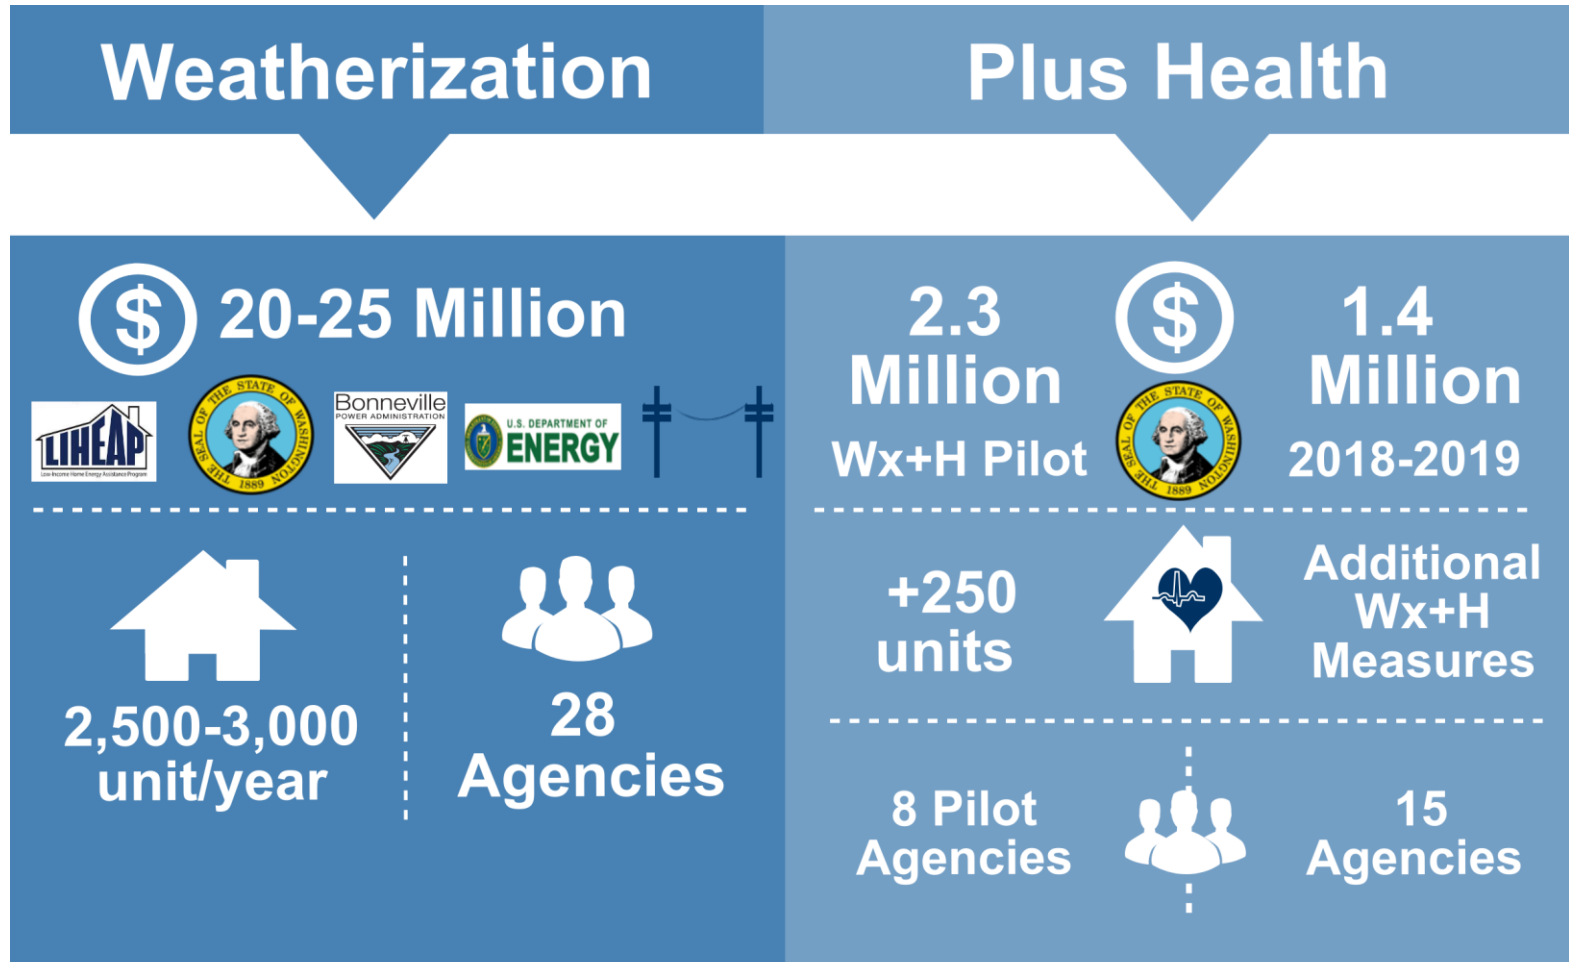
Weatherization

Plus Health

$ 20-25 Million

LIHEAP
Low Income Home Energy Assistance Program

THE SEAL OF THE STATE OF WASHINGTON 1889

Bonneville
POWER ADMINISTRATION

U.S. DEPARTMENT OF ENERGY

2,500-3,000 unit/year

28 Agencies

2.3 Million
Wx+H Pilot

$

THE SEAL OF THE STATE OF WASHINGTON 1889

1.4 Million
2018-2019

+250 units

Additional Wx+H Measures

8 Pilot Agencies

15 Agencies